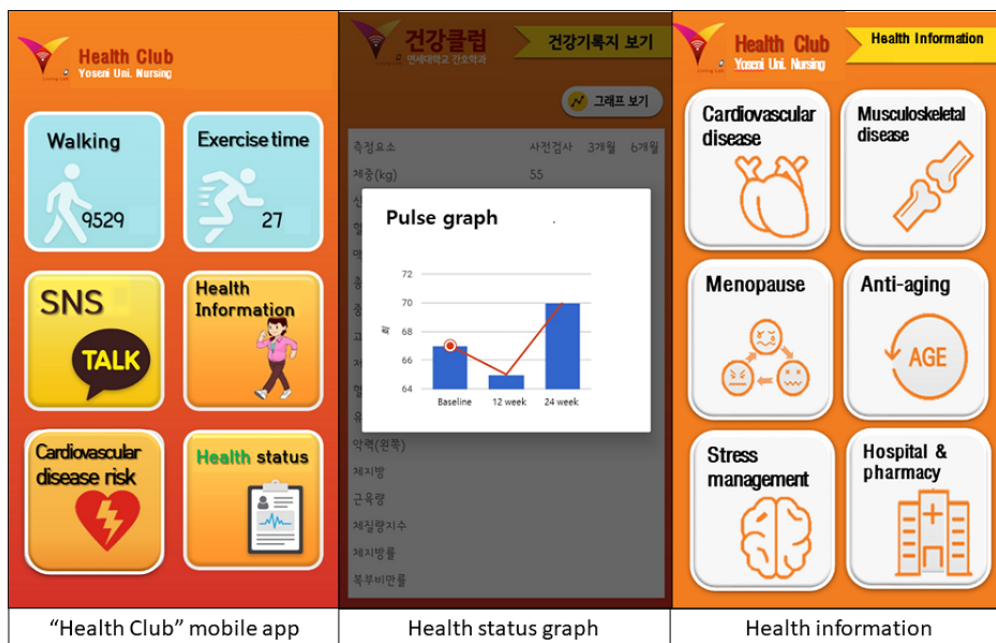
Health Club
Yoseni Uni. Nursing

Walking
9529

Exercise time
27

SNS
TALK

Health Information

Cardiovascular disease risk

Health status

"Health Club" mobile app

건강클럽
연세대학교 간호학과

건강기록지 보기

그래프 보기

측정요소 사전검사 3개월 6개월
체중(kg) 55

Pulse graph

72
70
68
66
64
Baseline 12 week 24 week

악력(왼쪽)
체지방
근육량
체질량지수
체지방률
복부비만률

Health status graph

Health Club
Yoseni Uni. Nursing

Health Information

Cardiovascular disease

Musculoskeletal disease

Menopause

Anti-aging
AGE

Stress management

Hospital & pharmacy

Health information